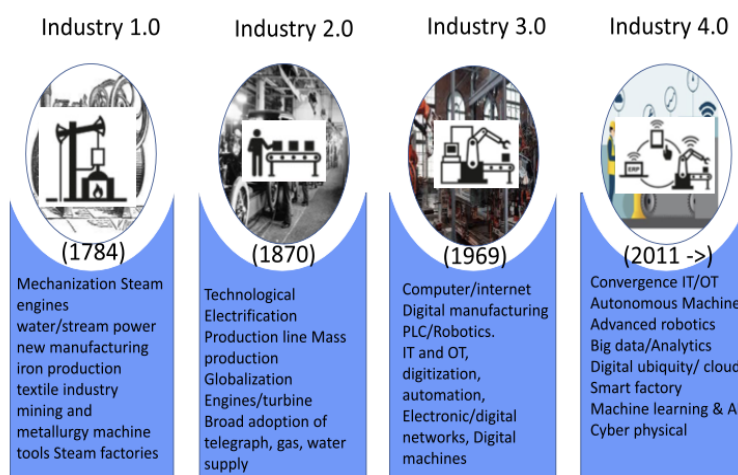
Industry 1.0

(1784)

Mechanization Steam engines
water/stream power
new manufacturing
iron production
textile industry
mining and metallurgy machine tools Steam factories

Industry 2.0

(1870)

Technological Electrification
Production line Mass production
Globalization
Engines/turbine
Broad adoption of telegraph, gas, water supply

Industry 3.0

(1969)

Computer/internet
Digital manufacturing
PLC/Robotics.
IT and OT, digitization, automation,
Electronic/digital networks, Digital machines

Industry 4.0

ERP

(2011 ->)

Convergence IT/OT
Autonomous Machine
Advanced robotics
Big data/Analytics
Digital ubiquity/ cloud
Smart factory
Machine learning & A
Cyber physical